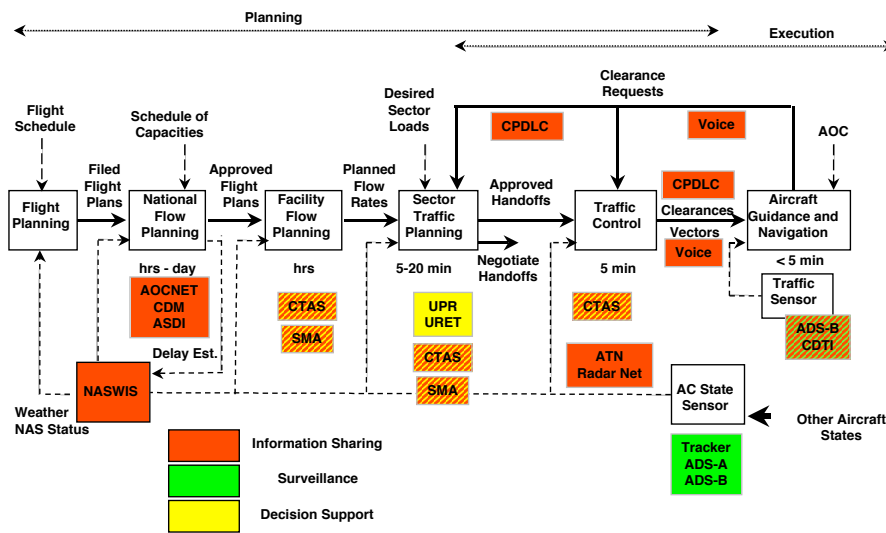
Planning

Execution

Clearance Requests

Flight Schedule

Schedule of Capacities

Desired Sector Loads

CPDLC

Voice

AOC

Flight Planning

Filed Flight Plans

National Flow Planning

Approved Flight Plans

Facility Flow Planning

Planned Flow Rates

Sector Traffic Planning

Approved Handoffs

Traffic Control

CPDLC

Clearances

Vectors

Voice

Aircraft Guidance and Navigation

Negotiate Handoffs

hrs - day

hrs

5-20 min

5 min

< 5 min

Traffic Sensor

AOCNET
CDM
ASDI

CTAS

SMA

UPR
URET

CTAS

SMA

CTAS

ADS-B
CDTI

Delay Est.

NASWIS

ATN
Radar Net

AC State Sensor

Weather NAS Status

Other Aircraft States

Information Sharing

Surveillance

Decision Support

Tracker
ADS-A
ADS-B